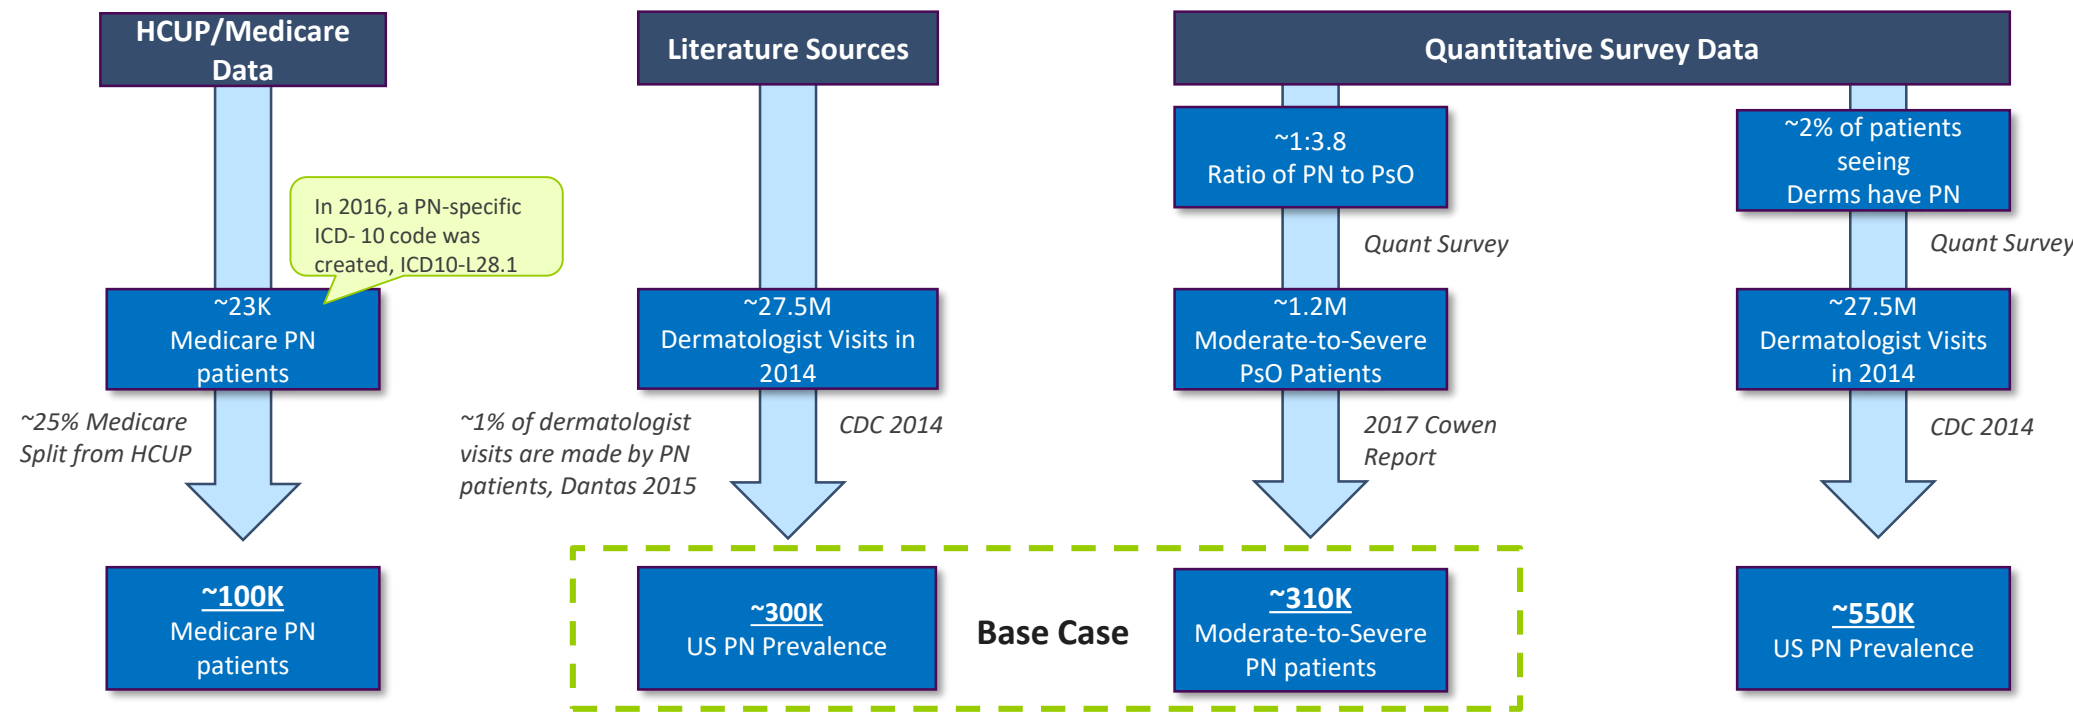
HCUP/Medicare Data

Literature Sources

Quantitative Survey Data

~1:3.8
Ratio of PN to PsO

~2% of patients seeing Derms have PN

In 2016, a PN-specific ICD- 10 code was created, ICD10-L28.1

Quant Survey

Quant Survey

~23K
Medicare PN patients

~27.5M
Dermatologist Visits in 2014

~1.2M
Moderate-to-Severe PsO Patients

~27.5M
Dermatologist Visits in 2014

~25% Medicare Split from HCUP

~1% of dermatologist visits are made by PN patients, Dantas 2015

CDC 2014

2017 Cowen Report

CDC 2014

~100K
Medicare PN patients

~300K
US PN Prevalence

Base Case

~310K
Moderate-to-Severe PN patients

~550K
US PN Prevalence